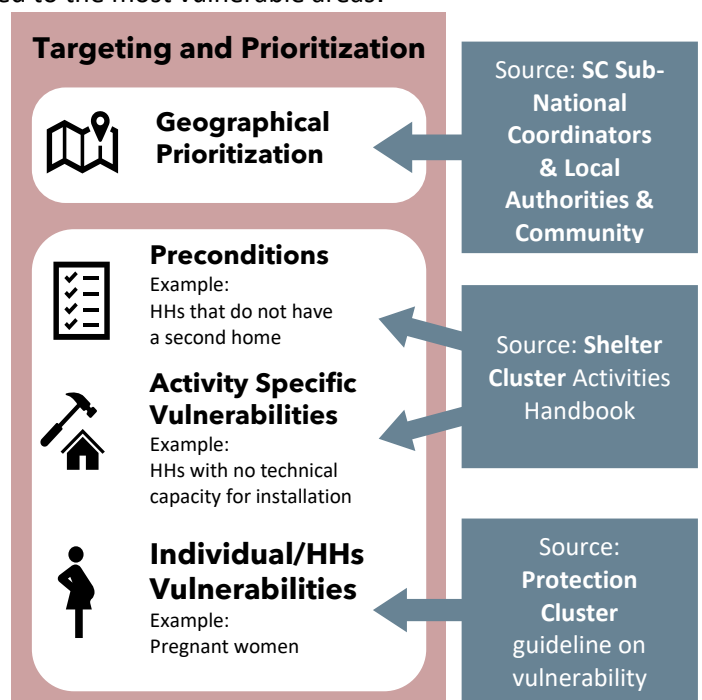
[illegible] to the most vulnerable areas.

Targeting and Prioritization

Geographical Prioritization

Source: SC Sub-National Coordinators & Local Authorities & Community

Preconditions
Example:
HHs that do not have a second home

Activity Specific Vulnerabilities
Example:
HHs with no technical capacity for installation

Source: Shelter Cluster Activities Handbook

Individual/HHs Vulnerabilities
Example:
Pregnant women

Source: Protection Cluster guideline on vulnerability